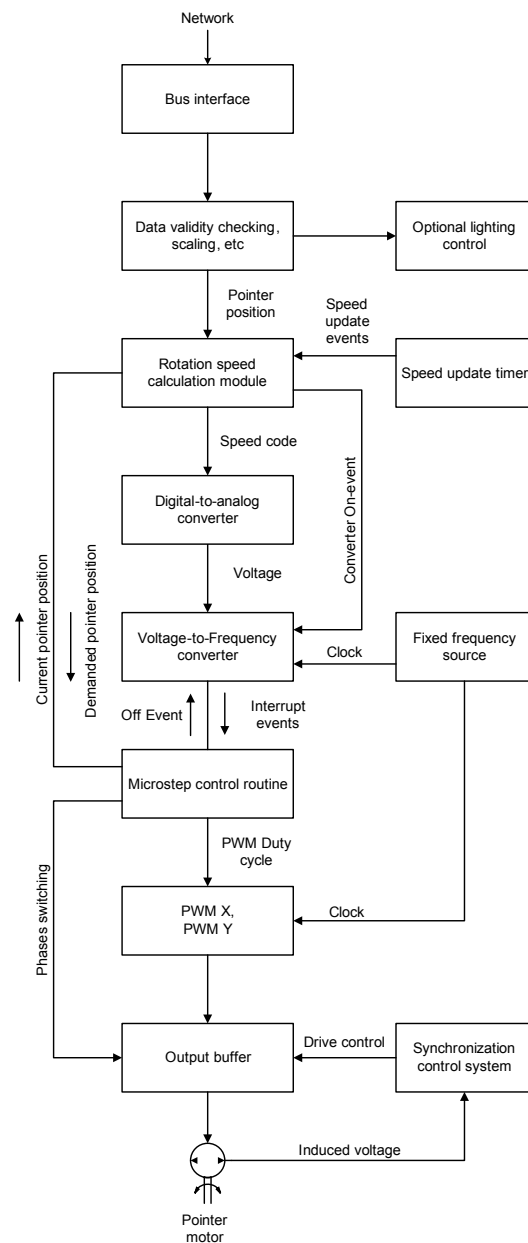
Network

Bus interface

Data validity checking, scaling, etc

Optional lighting control

Pointer position

Speed update events

Rotation speed calculation module

Speed update timer

Speed code

Converter On-event

Digital-to-analog converter

Voltage

Current pointer position

Demanded pointer position

Voltage-to-Frequency converter

Clock

Fixed frequency source

Off Event

Interrupt events

Microstep control routine

PWM Duty cycle

Phases switching

PWM X, PWM Y

Clock

Output buffer

Drive control

Synchronization control system

Induced voltage

Pointer motor